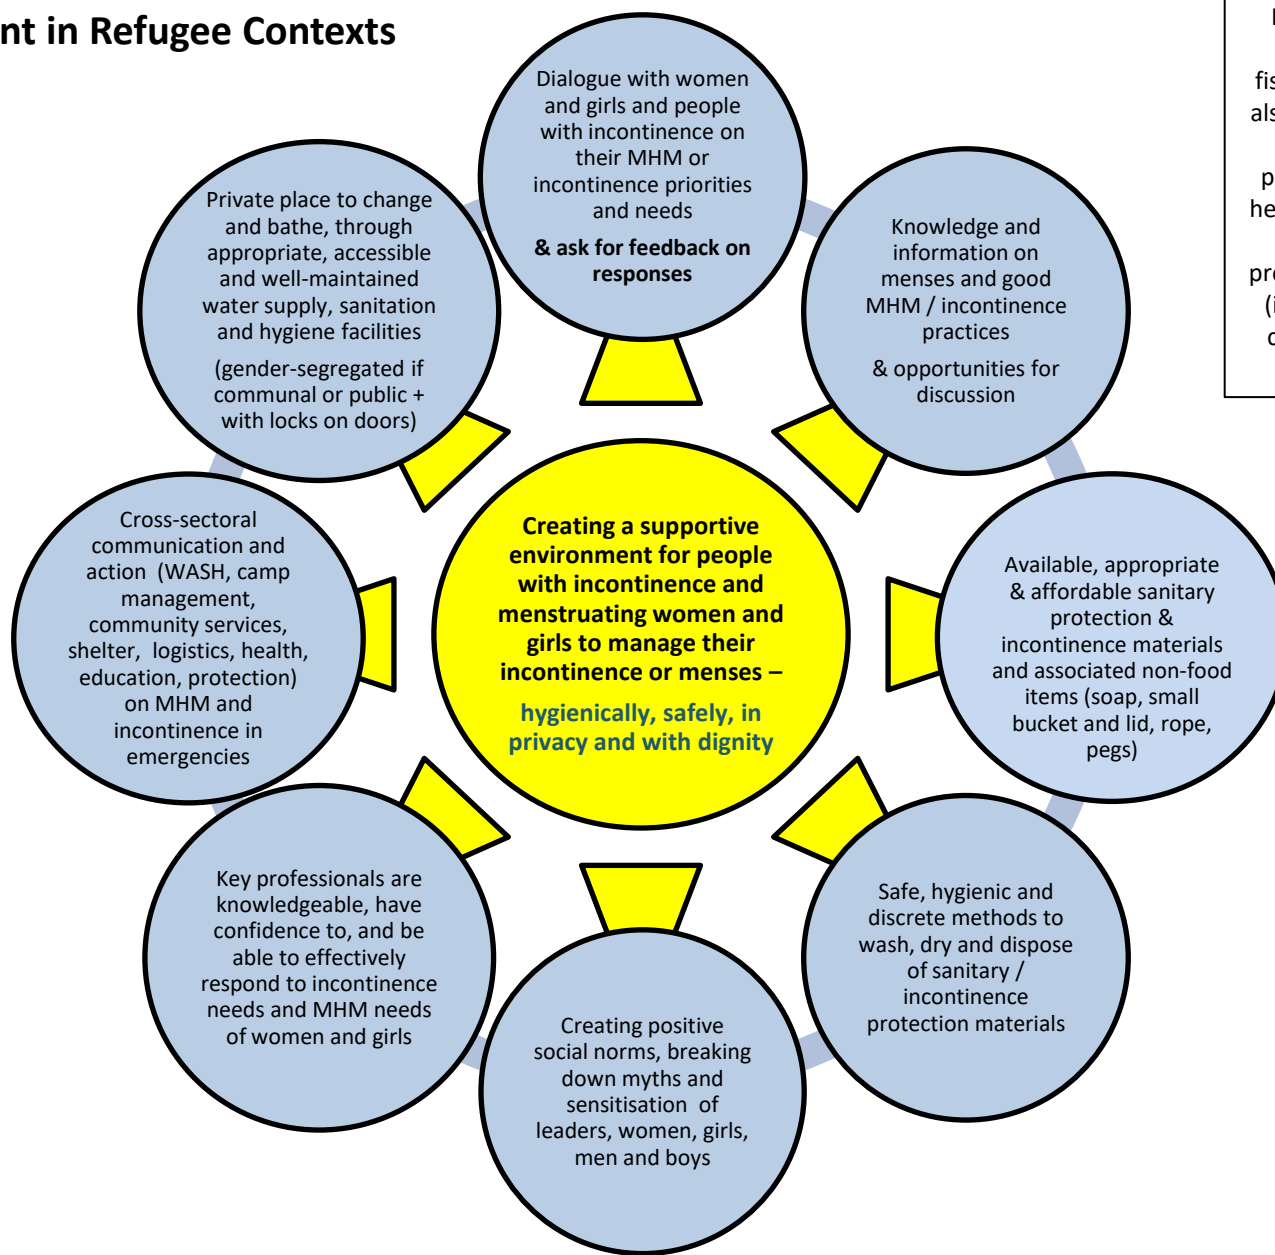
nt in Refugee Contexts

Dialogue with women and girls and people with incontinence on their MHM or incontinence priorities and needs

**& ask for feedback on responses**

Knowledge and information on menses and good MHM / incontinence practices

& opportunities for discussion

Available, appropriate & affordable sanitary protection & incontinence materials and associated non-food items (soap, small bucket and lid, rope, pegs)

Safe, hygienic and discrete methods to wash, dry and dispose of sanitary / incontinence protection materials

Creating positive social norms, breaking down myths and sensitisation of leaders, women, girls, men and boys

Key professionals are knowledgeable, have confidence to, and be able to effectively respond to incontinence needs and MHM needs of women and girls

Cross-sectoral communication and action (WASH, camp management, community services, shelter, logistics, health, education, protection) on MHM and incontinence in emergencies

Private place to change and bathe, through appropriate, accessible and well-maintained water supply, sanitation and hygiene facilities

(gender-segregated if communal or public + with locks on doors)

**Creating a supportive environment for people with incontinence and menstruating women and girls to manage their incontinence or menses –**

**hygienically, safely, in privacy and with dignity**

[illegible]
fis
als
p
he
pr
(i
c